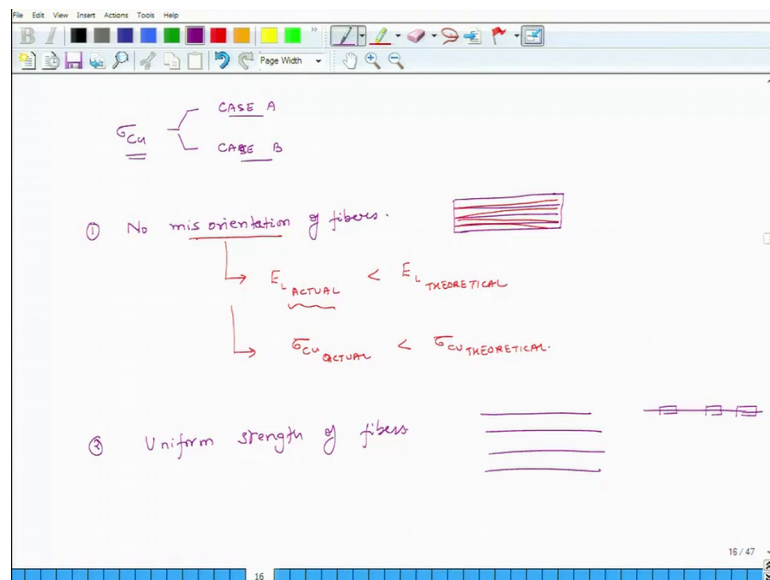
File Edit View Insert Actions Tools Help

Page Width

$\sigma_{cu}$ CASE A

CASE B

① No misorientation of fibers.

→ $E_{L_{ACTUAL}} < E_{L_{THEORETICAL}}$

→ $\sigma_{cu_{ACTUAL}} < \sigma_{cu_{THEORETICAL}}$.

③ Uniform strength of fibers

16 / 47

16